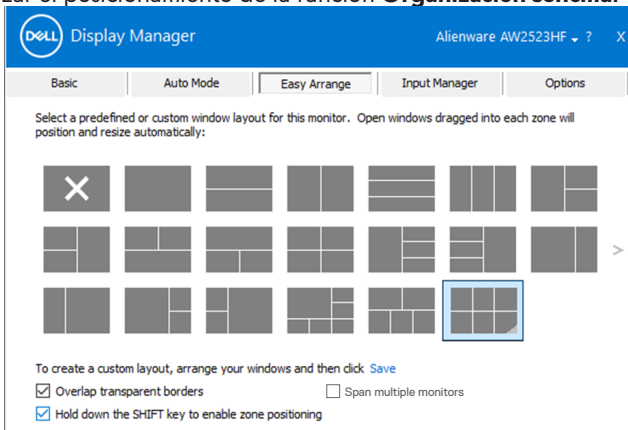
Display Manager

Alienware AW2523HF ? X

Basic | Auto Mode | Easy Arrange | Input Manager | Options

Select a predefined or custom window layout for this monitor. Open windows dragged into each zone will position and resize automatically:

>

To create a custom layout, arrange your windows and then click Save

Overlap transparent borders

Span multiple monitors

Hold down the SHIFT key to enable zone positioning